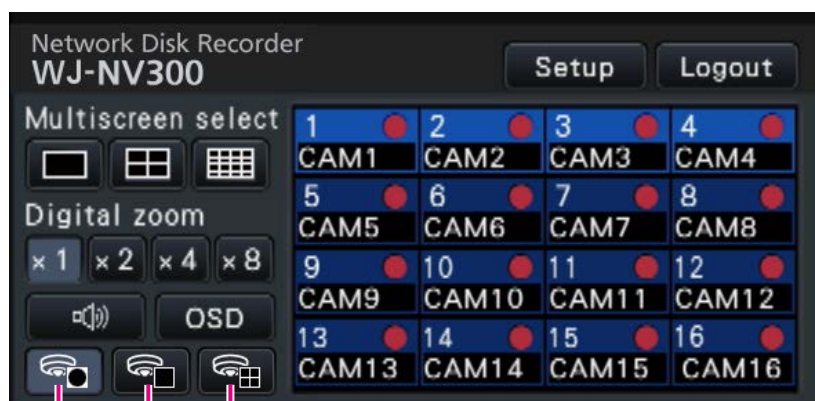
Network Disk Recorder
WJ-NV300

Setup
Logout

Multiscreen select

Digital zoom

×1 ×2 ×4 ×8

OSD

| 1 CAM1 | 2 CAM2 | 3 CAM3 | 4 CAM4 |
|---|---|---|---|
| 5 CAM5 | 6 CAM6 | 7 CAM7 | 8 CAM8 |
| 9 CAM9 | 10 CAM10 | 11 CAM11 | 12 CAM12 |
| 13 CAM13 | 14 CAM14 | 15 CAM15 | 16 CAM16 |